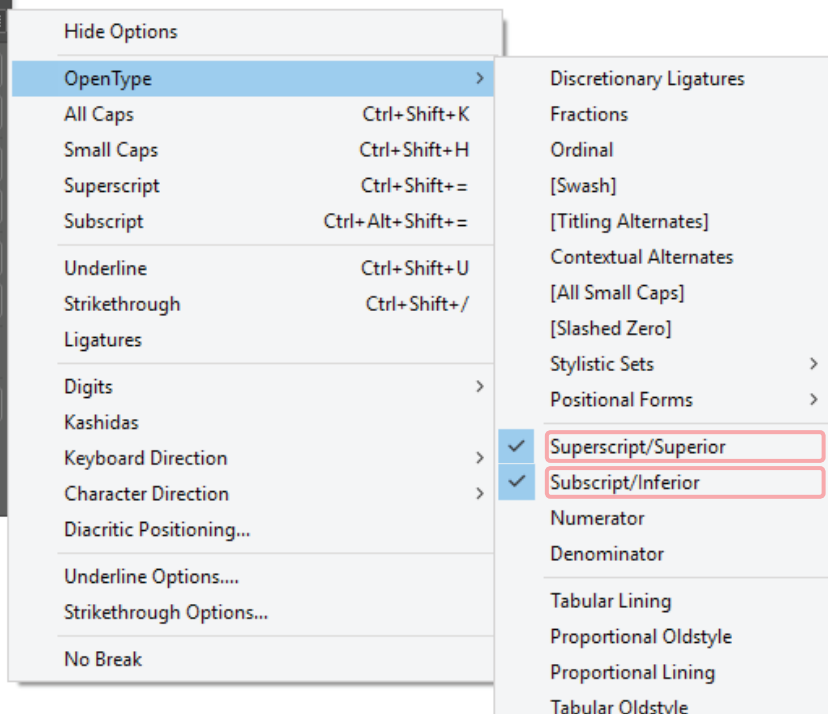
Hide Options

OpenType

All Caps Ctrl+Shift+K

Small Caps Ctrl+Shift+H

Superscript Ctrl+Shift+=

Subscript Ctrl+Alt+Shift+=

Underline Ctrl+Shift+U

Strikethrough Ctrl+Shift+/

Ligatures

Digits

Kashidas

Keyboard Direction

Character Direction

Diacritic Positioning...

Underline Options....

Strikethrough Options...

No Break

Discretionary Ligatures

Fractions

Ordinal

[Swash]

[Titling Alternates]

Contextual Alternates

[All Small Caps]

[Slashed Zero]

Stylistic Sets

Positional Forms

Superscript/Superior

Subscript/Inferior

Numerator

Denominator

Tabular Lining

Proportional Oldstyle

Proportional Lining

Tabular Oldstyle